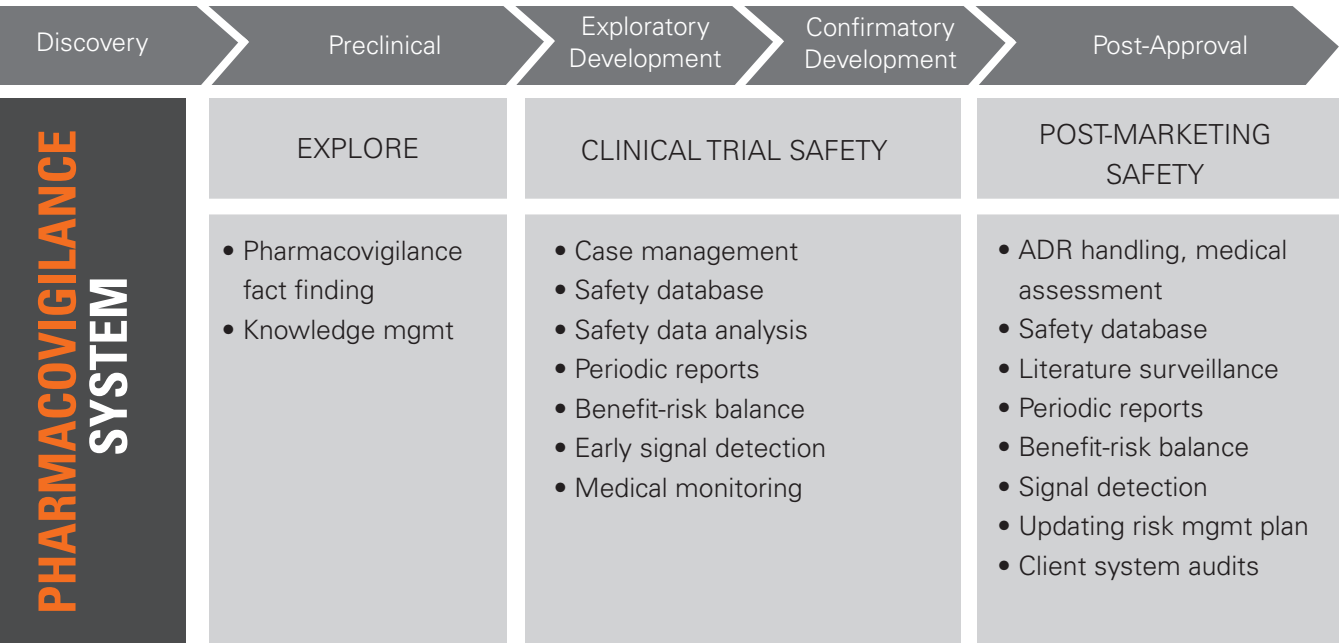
Discovery

Preclinical

Exploratory Development

Confirmatory Development

Post-Approval

PHARMACOVIGILANCE SYSTEM

EXPLORE

• Pharmacovigilance fact finding
• Knowledge mgmt

CLINICAL TRIAL SAFETY

• Case management
• Safety database
• Safety data analysis
• Periodic reports
• Benefit-risk balance
• Early signal detection
• Medical monitoring

POST-MARKETING SAFETY

• ADR handling, medical assessment
• Safety database
• Literature surveillance
• Periodic reports
• Benefit-risk balance
• Signal detection
• Updating risk mgmt plan
• Client system audits